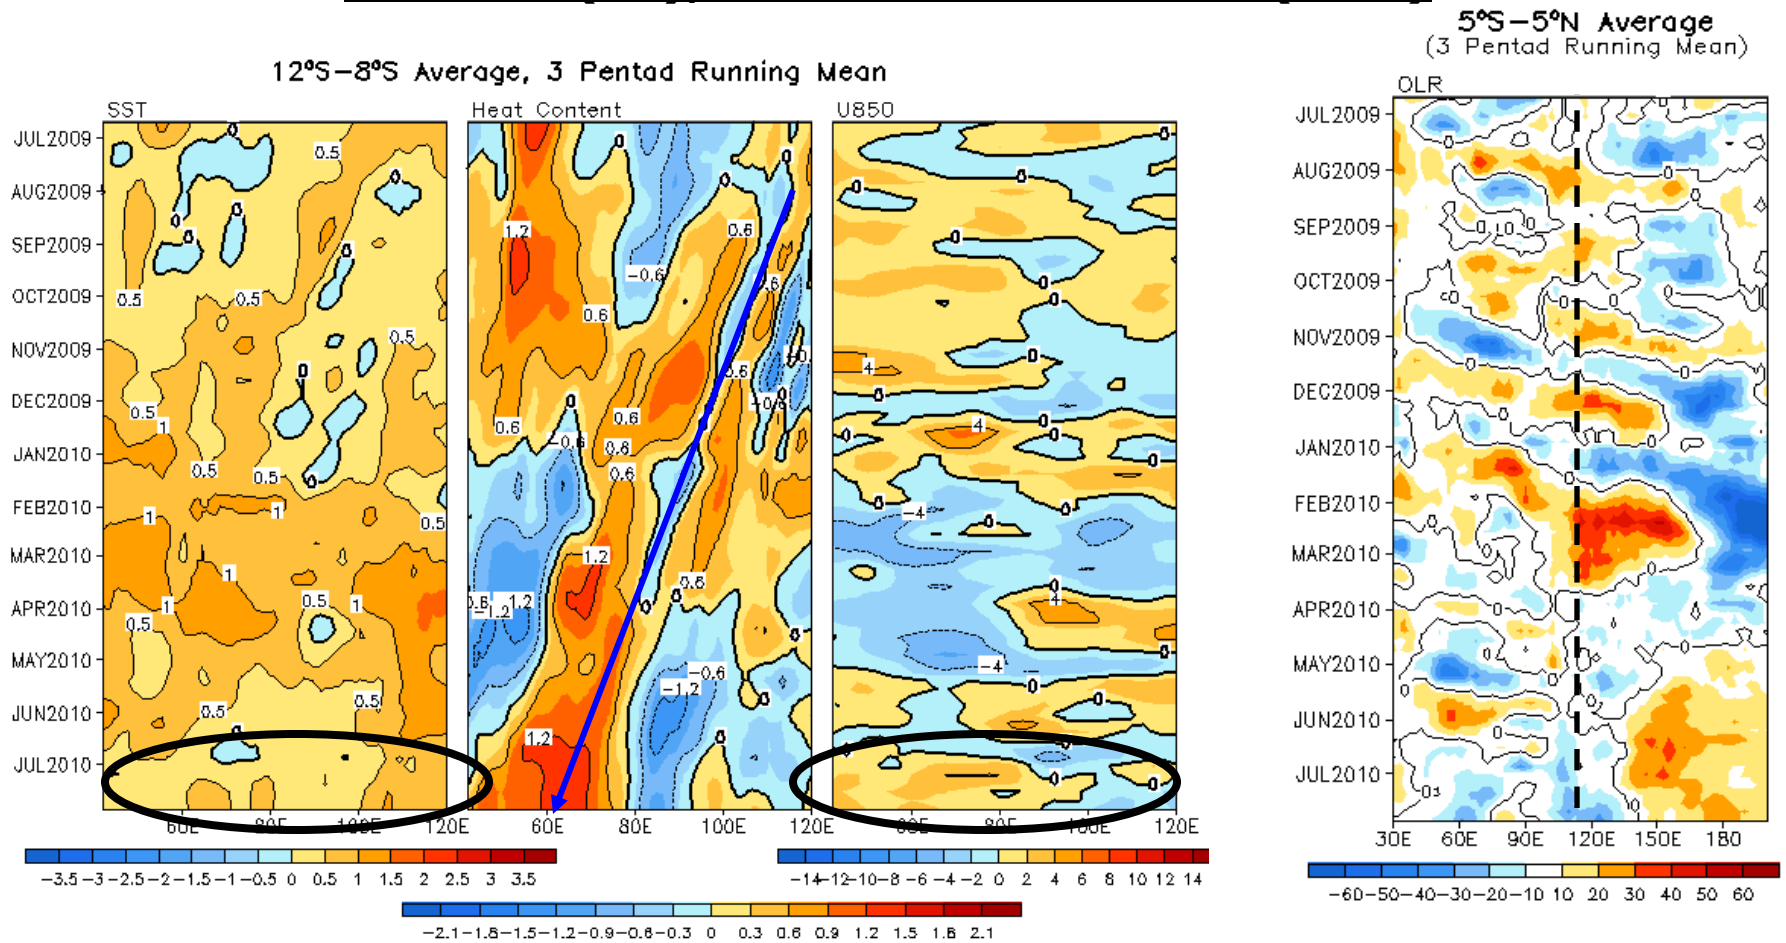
5°S–5°N Average
(3 Pentad Running Mean)

12°S–8°S Average, 3 Pentad Running Mean

SST

Heat Content

U850

OLR

JUL2009
AUG2009
SEP2009
OCT2009
NOV2009
DEC2009
JAN2010
FEB2010
MAR2010
APR2010
MAY2010
JUN2010
JUL2010

60E 80E 100E 120E

60E 80E 100E 120E

60E 80E 100E 120E

30E 60E 90E 120E 150E 180

−3.5 −3 −2.5 −2 −1.5 −1 −0.5 0 0.5 1 1.5 2 2.5 3 3.5

−14 −12 −10 −8 −6 −4 −2 0 2 4 6 8 10 12 14

−2.1 −1.8 −1.5 −1.2 −0.9 −0.6 −0.3 0 0.3 0.6 0.9 1.2 1.5 1.8 2.1

−60 −50 −40 −30 −20 −10 10 20 30 40 50 60